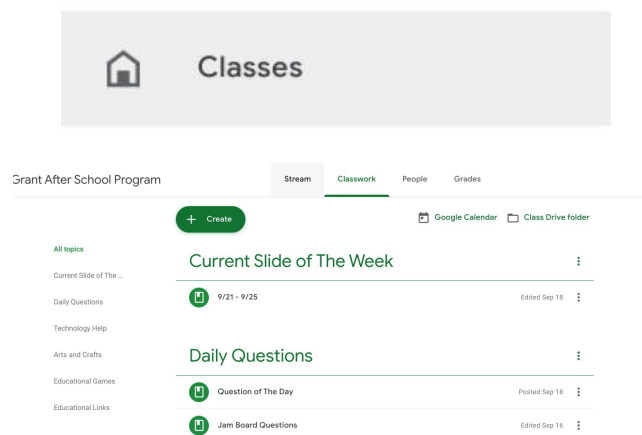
Classes

Grant After School Program

Stream Classwork People Grades

+ Create

Google Calendar Class Drive folder

All topics

Current Slide of The ...

Daily Questions

Technology Help

Arts and Crafts

Educational Games

Educational Links

Current Slide of The Week

9/21 - 9/25 Edited Sep 18

Daily Questions

Question of The Day Posted Sep 18

Jam Board Questions Edited Sep 16